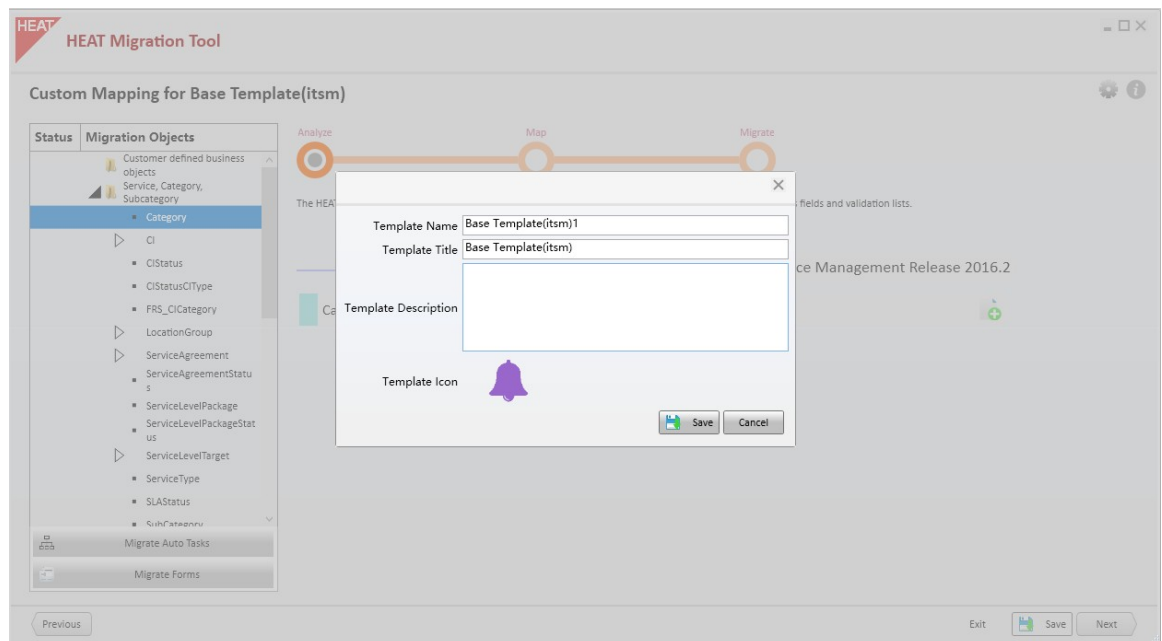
HEAT
HEAT Migration Tool

Custom Mapping for Base Template(itsm)

| Status | Migration Objects |
|---|---|

Customer defined business objects
Service, Category, Subcategory
Category
CI
CIStatus
CIStatusCIType
FRS_CICategory
LocationGroup
ServiceAgreement
ServiceAgreementStatus
ServiceLevelPackage
ServiceLevelPackageStatus
ServiceLevelTarget
ServiceType
SLAStatus
SubCategory

Migrate Auto Tasks
Migrate Forms

Analyze
Map
Migrate

The HEAT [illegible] fields and validation lists.

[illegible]ce Management Release 2016.2

Ca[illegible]

×
Template Name Base Template(itsm)1
Template Title Base Template(itsm)
Template Description
Template Icon
Save Cancel

Previous
Exit Save Next